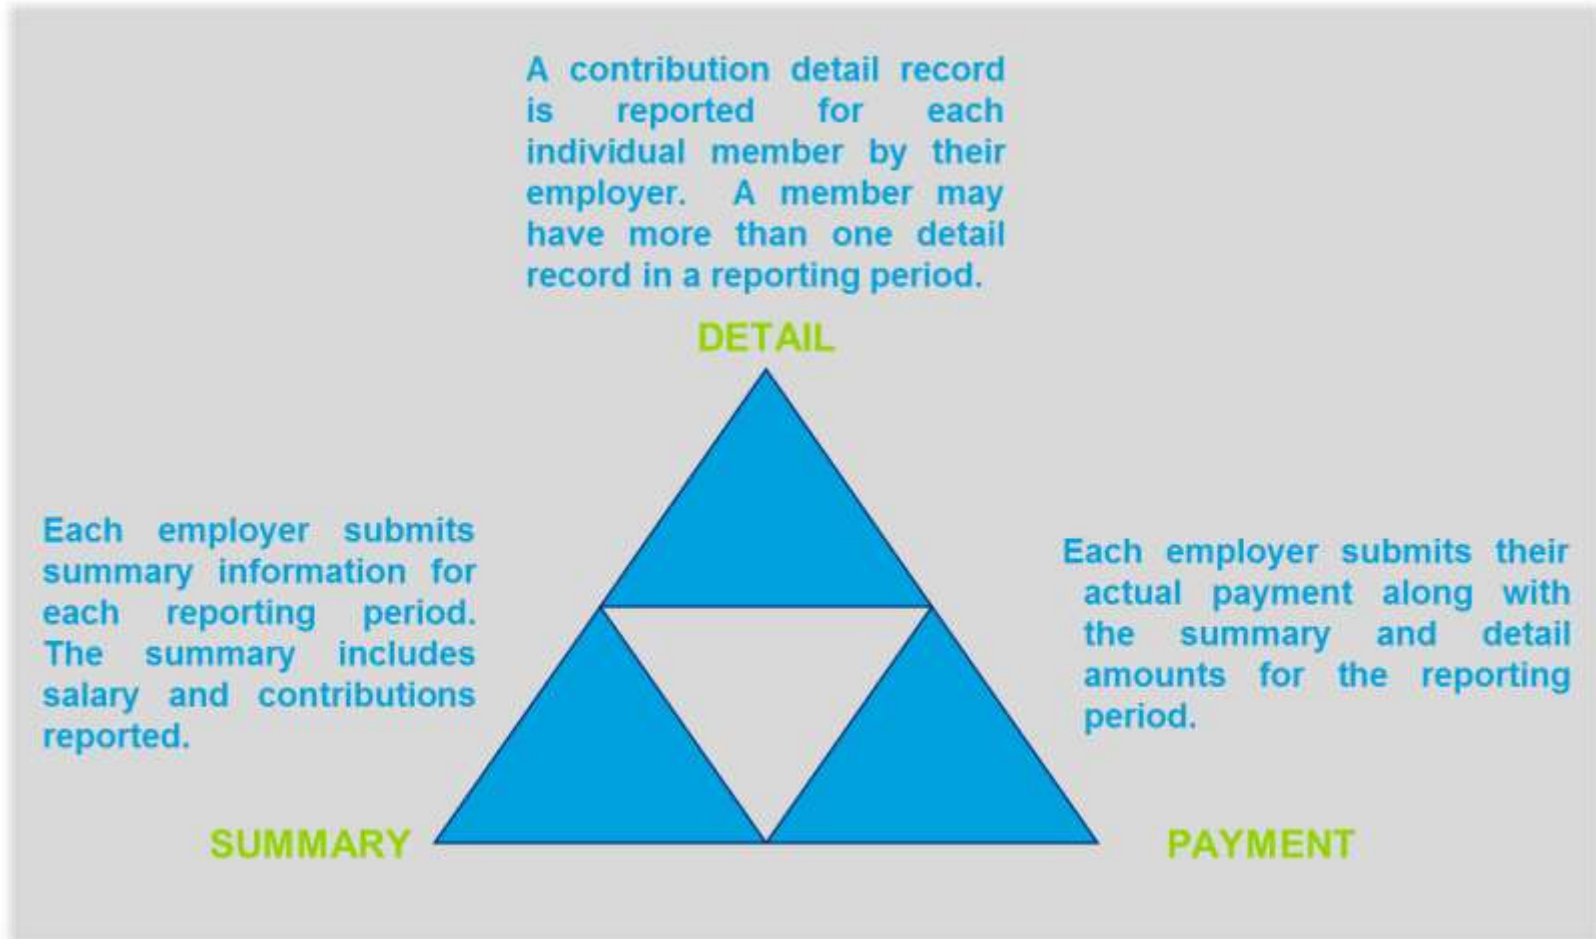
A contribution detail record is reported for each individual member by their employer. A member may have more than one detail record in a reporting period.

DETAIL

Each employer submits summary information for each reporting period. The summary includes salary and contributions reported.

Each employer submits their actual payment along with the summary and detail amounts for the reporting period.

SUMMARY

PAYMENT